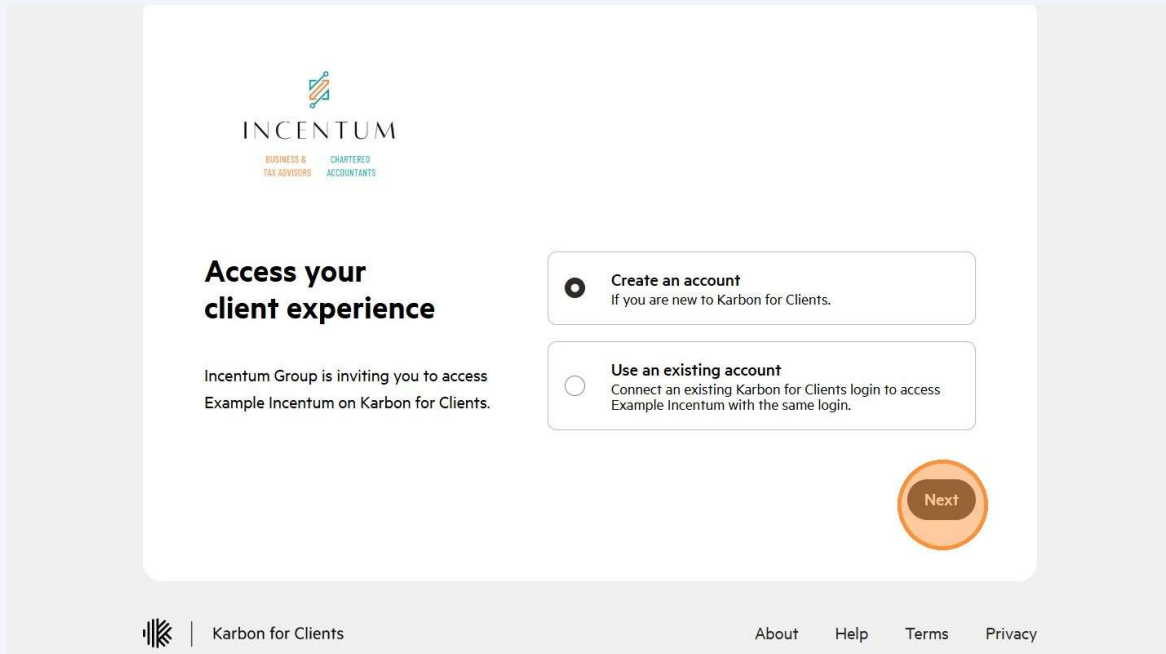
INCENTUM

BUSINESS & TAX ADVISORS

CHARTERED ACCOUNTANTS

Access your client experience

Incentum Group is inviting you to access Example Incentum on Karbon for Clients.

Create an account
If you are new to Karbon for Clients.

Use an existing account
Connect an existing Karbon for Clients login to access Example Incentum with the same login.

Next

Karbon for Clients

About Help Terms Privacy